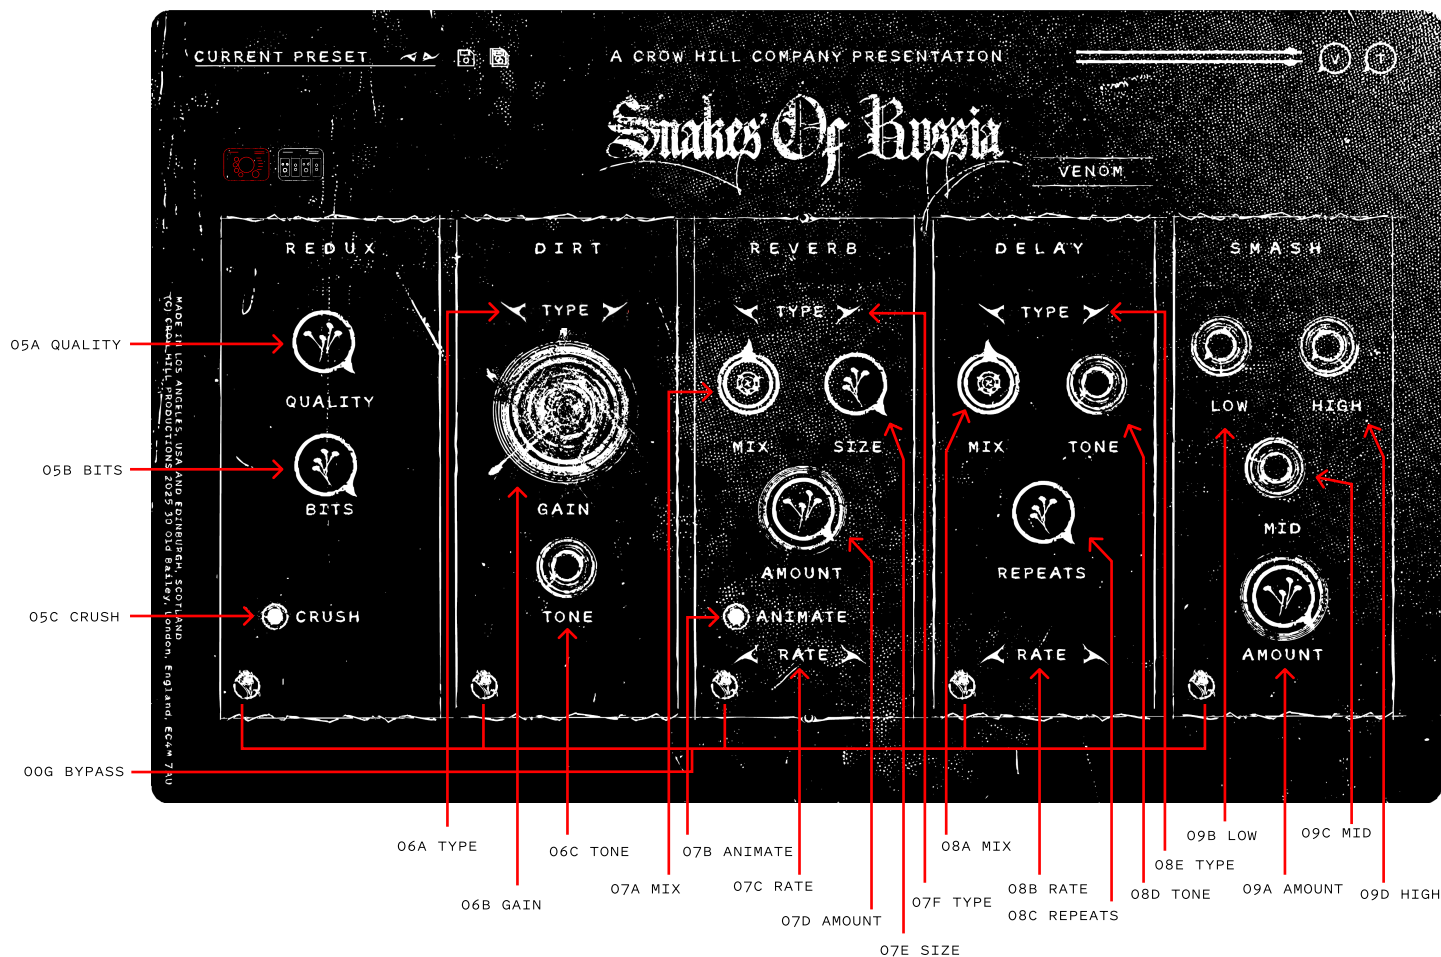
CURRENT PRESET

A CROW HILL COMPANY PRESENTATION

Snakes Of Russia

VENOM

REDUX

DIRT

REVERB

DELAY

SMASH

MADE IN LOS ANGELES, USA AND EDINBURGH, SCOTLAND
TO CROW HILL PRODUCTIONS 2025 30 Old Bailey, London, England, EC4M 7AU

05A QUALITY
QUALITY
05B BITS
BITS
05C CRUSH
CRUSH

TYPE
GAIN
TONE

TYPE
MIX
SIZE
AMOUNT
ANIMATE
RATE

TYPE
MIX
TONE
REPEATS
RATE

LOW
HIGH
MID
AMOUNT

00G BYPASS

06A TYPE
06B GAIN
06C TONE
07A MIX
07B ANIMATE
07C RATE
07D AMOUNT
07E SIZE
07F TYPE
08A MIX
08B RATE
08C REPEATS
08D TONE
08E TYPE
09B LOW
09A AMOUNT
09C MID
09D HIGH